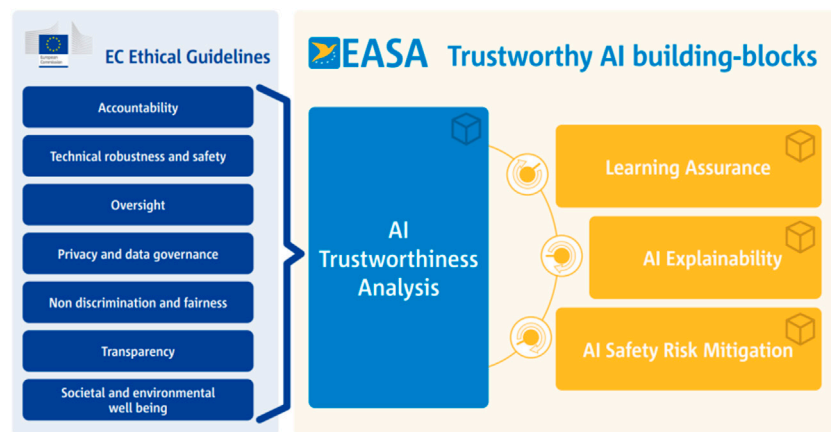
European Commission

EC Ethical Guidelines

Accountability

Technical robustness and safety

Oversight

Privacy and data governance

Non discrimination and fairness

Transparency

Societal and environmental well being

EASA

Trustworthy AI building-blocks

AI Trustworthiness Analysis

Learning Assurance

AI Explainability

AI Safety Risk Mitigation